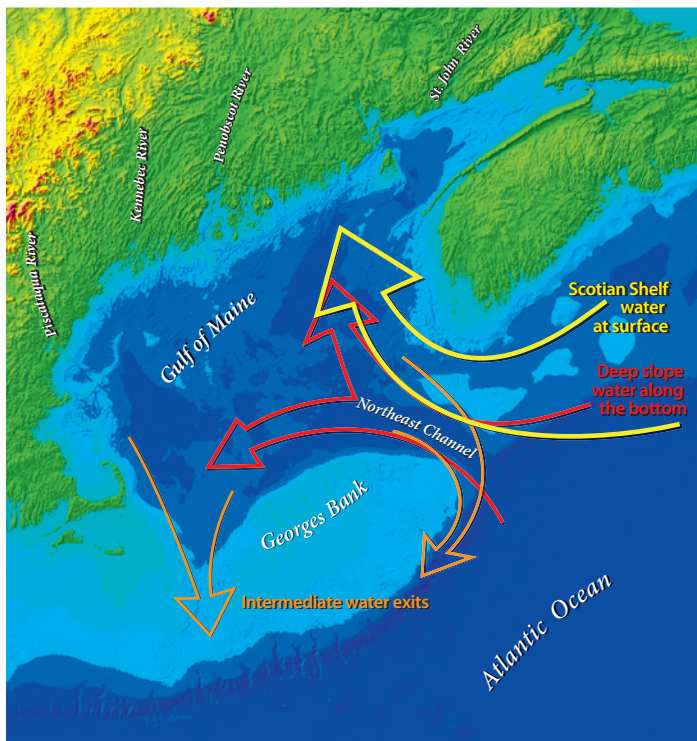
St. John River
Penobscot River
Kennebec River
Piscataqua River
Gulf of Maine
Scotian Shelf water at surface
Deep slope water along the bottom
Northeast Channel
Georges Bank
Intermediate water exits
Atlantic Ocean